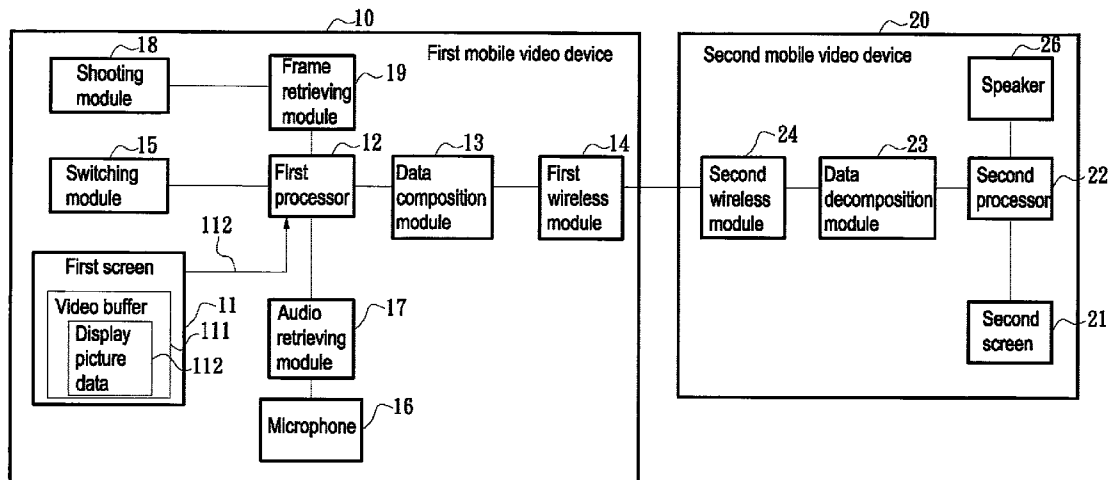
10
First mobile video device
18
Shooting module
Frame retrieving module
19
15
Switching module
First processor
12
13
Data composition module
14
First wireless module
112
First screen
Video buffer
Display picture data
11
111
112
Audio retrieving module
17
Microphone
16
20
Second mobile video device
26
Speaker
24
Second wireless module
23
Data decomposition module
Second processor
22
Second screen
21